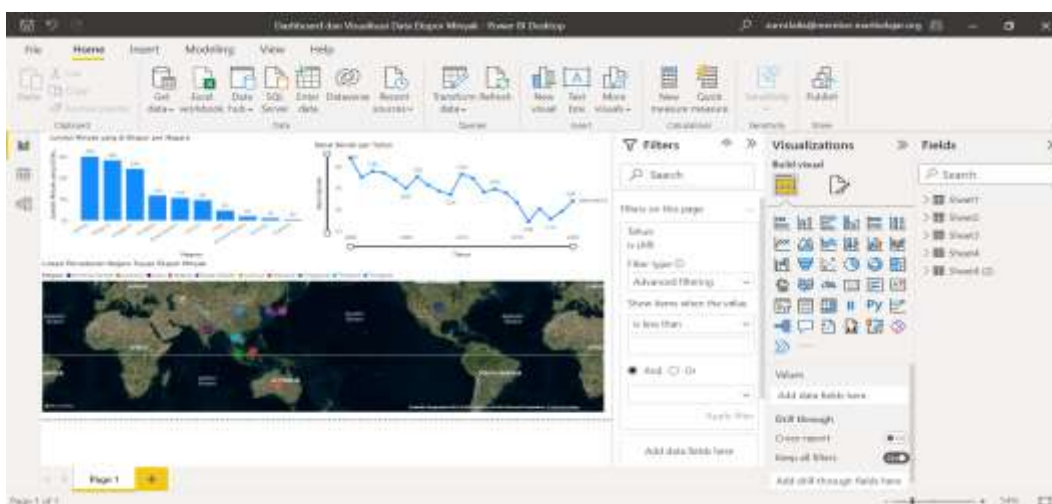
Dashboard dan Visualisasi Data Ekspor Minyak - Power BI Desktop

File Home Insert Modeling View Help

Get data Excel workbook Data hub SQL Server Enter data Dataverse Recent sources Transform data Refresh New visual Text box More visuals New measure Quick measure Sensitivity Publish

Clipboard Data Queries Insert Calculations Sensitivity Share

Filters

Search

Filters on this page

Filter type

Advanced filtering

Show items when the value

is less than

And Or

Apply filter

Add data fields here

Visualizations

Build visual

Values

Add data fields here

Drill through

Cross-report

Keep all filters

Add drill-through fields here

Fields

Search

Sheet1

Sheet2

Sheet3

Sheet4

Sheet4 (2)

Page 1

Page 1 of 1